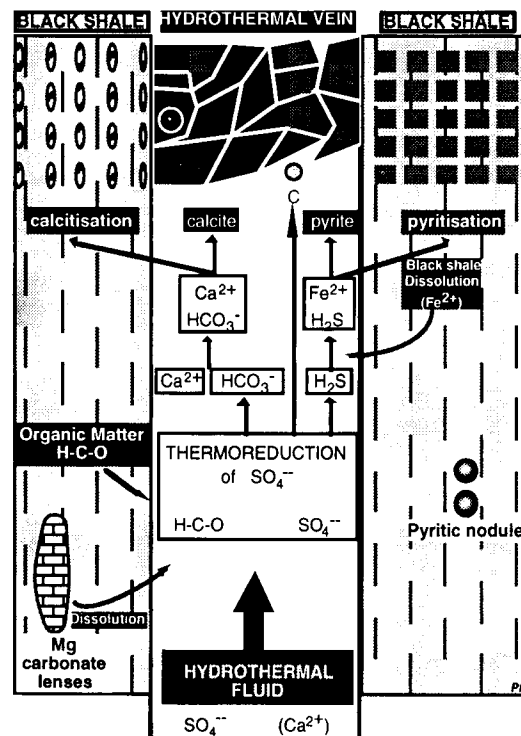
BLACK SHALE
HYDROTHERMAL VEIN
BLACK SHALE

C

calcitisation
calcite
pyrite
pyritisation

$Ca^{2+}$
$HCO_3^-$

$Fe^{2+}$
$H_2S$

Black shale Dissolution ($Fe^{2+}$)

$Ca^{2+}$
$HCO_3^-$
$H_2S$

Organic Matter H-C-O

THERMOREDUCTION of $SO_4^{--}$

H-C-O
$SO_4^{--}$

Pyritic nodule

Dissolution

Mg carbonate lenses

HYDROTHERMAL FLUID

$SO_4^{--}$
($Ca^{2+}$)

P